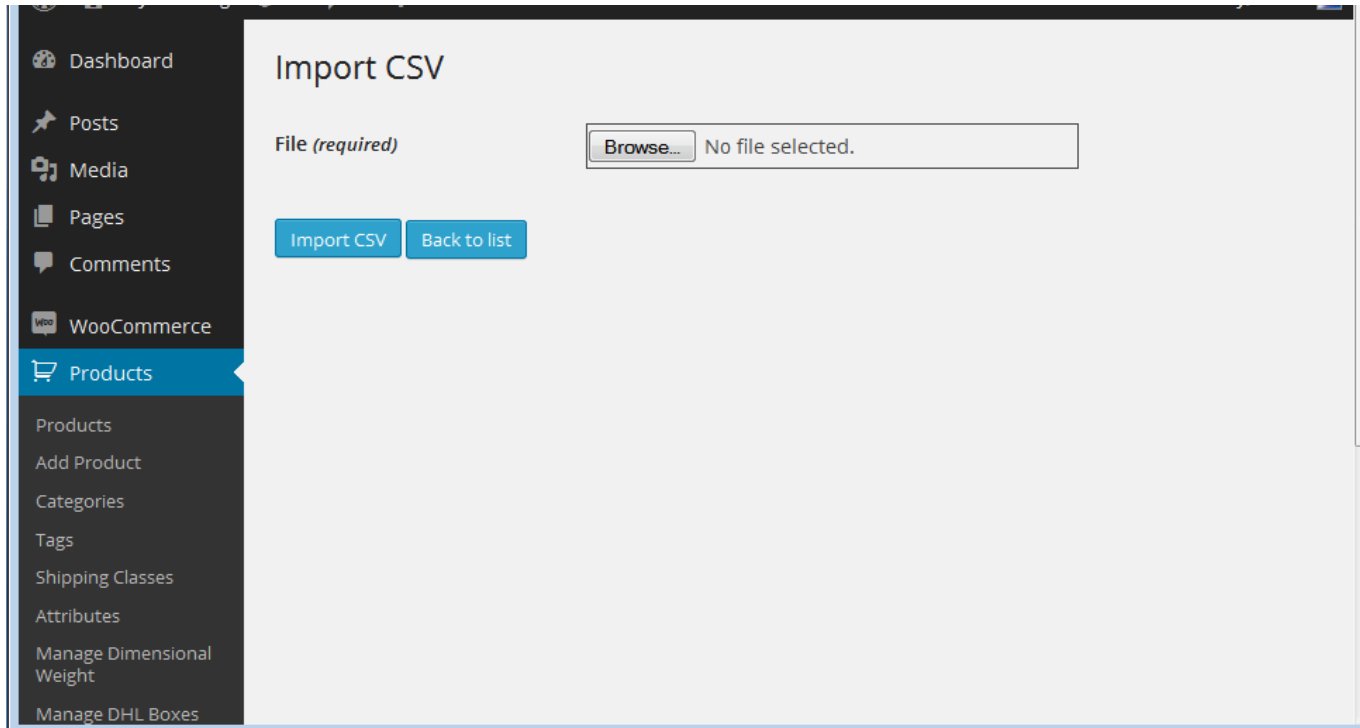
Dashboard
Posts
Media
Pages
Comments
WooCommerce
Products
Products
Add Product
Categories
Tags
Shipping Classes
Attributes
Manage Dimensional Weight
Manage DHL Boxes

Import CSV

File *(required)*

Browse... No file selected.

Import CSV
Back to list